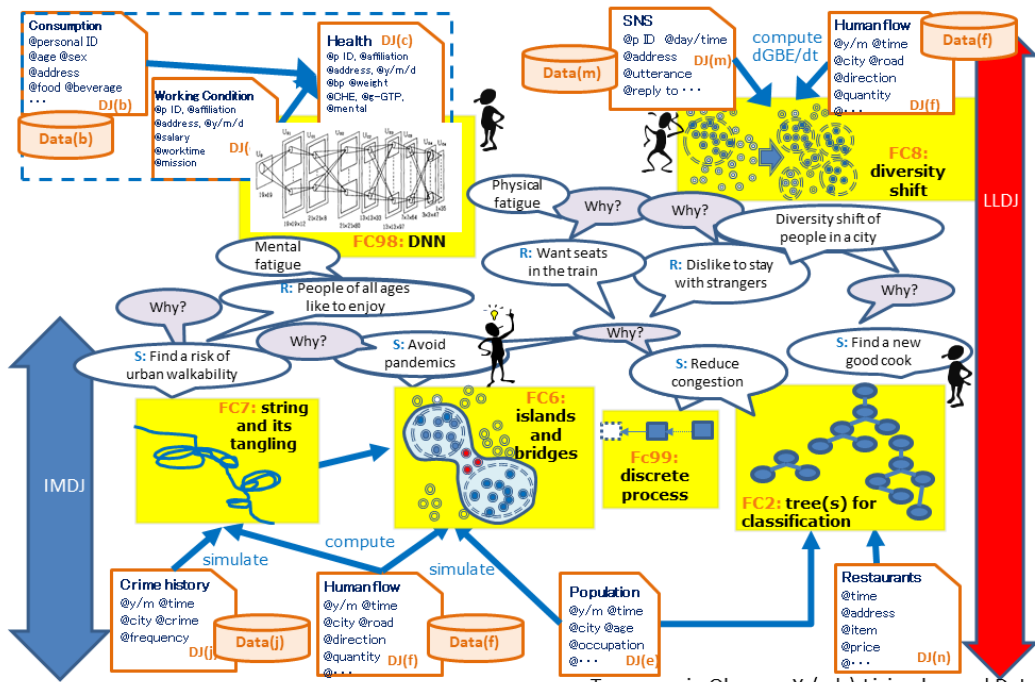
Consumption
@personal ID
@age @sex
@address
@food @beverage
・・・
DJ(b)
Data(b)

Working Condition
@p ID, @affiliation
@address, @y/m/d
@salary
@worktime
@mission
DJ(

Health DJ(c)
@p ID, @affiliation
@address, @y/m/d
@bp @weight
@OHE, @g-GTP,
@mental

FC98: DNN

SNS
@p ID @day/time
@address
@utterance
@reply to・・・
DJ(m)
Data(m)

compute dGBE/dt

Human flow
@y/m @time
@city @road
@direction
@quantity
@・・・
DJ(f)
Data(f)

FC8: diversity shift

LLDJ

Physical fatigue
Why?
Why?
Diversity shift of people in a city
R: Want seats in the train
R: Dislike to stay with strangers
Why?
Mental fatigue
R: People of all ages like to enjoy
Why?
Why?
Why?
S: Find a new good cook
S: Find a risk of urban walkability
S: Avoid pandemics
S: Reduce congestion

IMDJ

FC7: string and its tangling
FC6: islands and bridges
Fc99: discrete process
FC2: tree(s) for classification

simulate
compute
simulate

Crime history
@y/m @time
@city @crime
@frequency
DJ(j)
Data(j)

Human flow
@y/m @time
@city @road
@direction
@quantity
@・・・
DJ(f)
Data(f)

Population
@y/m @time
@city @age
@occupation
@・・・
DJ(e)

Restaurants
@time
@address
@item
@price
@・・・
DJ(n)

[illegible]